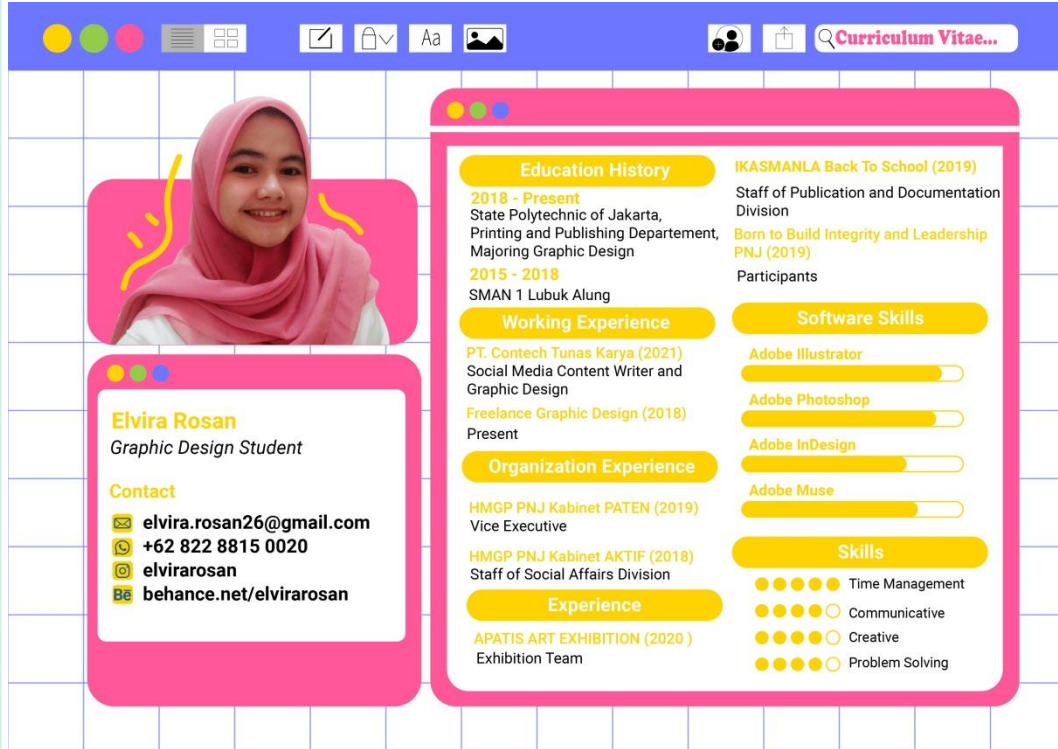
Aa

Curriculum Vitae...

Elvira Rosan
Graphic Design Student

Contact
elvira.rosan26@gmail.com
+62 822 8815 0020
elvirarosan
Bē behance.net/elvirarosan

Education History
2018 - Present
State Polytechnic of Jakarta, Printing and Publishing Departement, Majoring Graphic Design
2015 - 2018
SMAN 1 Lubuk Alung

Working Experience
PT. Contech Tunas Karya (2021)
Social Media Content Writer and Graphic Design
Freelance Graphic Design (2018)
Present

Organization Experience
HMGP PNJ Kabinet PATEN (2019)
Vice Executive
HMGP PNJ Kabinet AKTIF (2018)
Staff of Social Affairs Division

Experience
APATIS ART EXHIBITION (2020 )
Exhibition Team

IKASMANLA Back To School (2019)
Staff of Publication and Documentation Division
Born to Build Integrity and Leadership PNJ (2019)
Participants

Software Skills
Adobe Illustrator
Adobe Photoshop
Adobe InDesign
Adobe Muse

Skills
Time Management
Communicative
Creative
Problem Solving